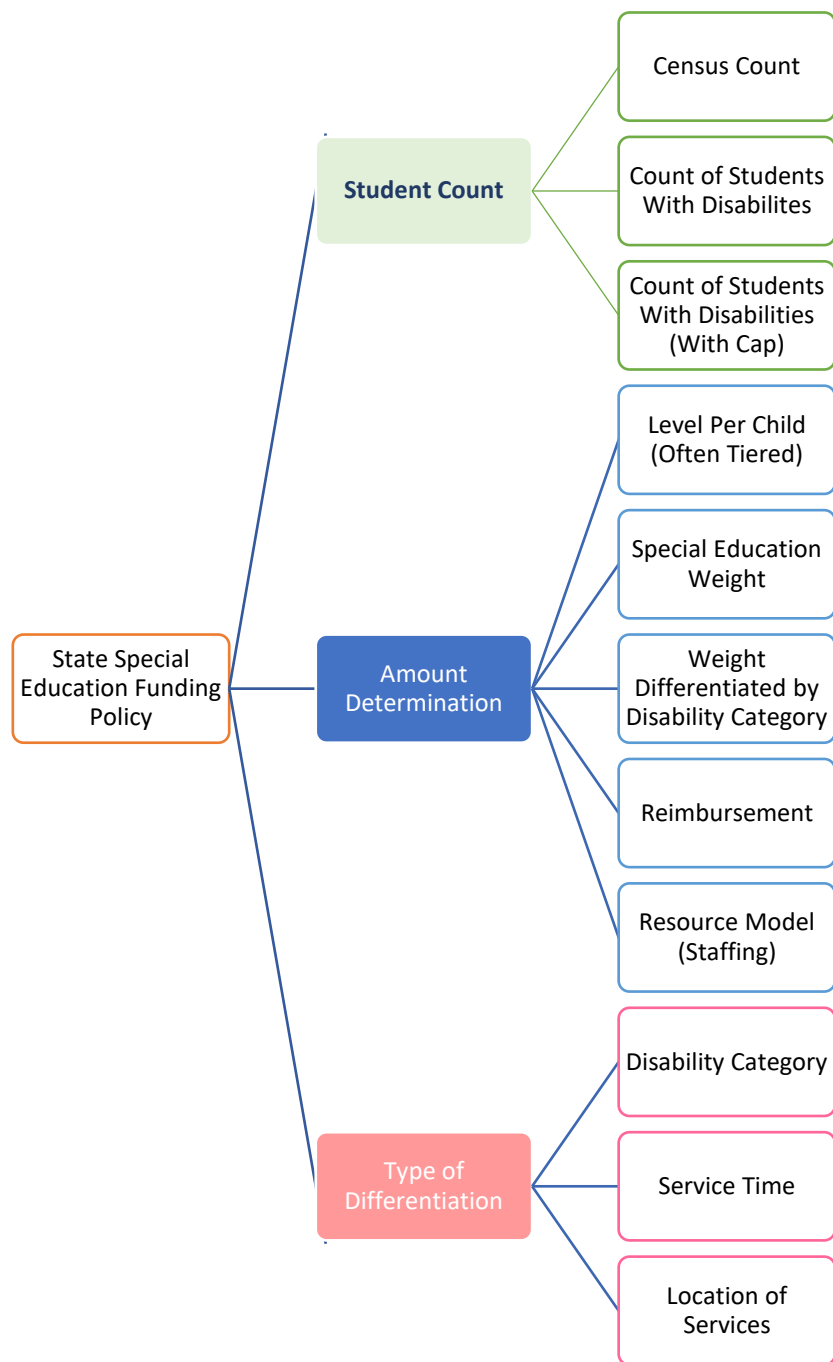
State Special Education Funding Policy

Student Count

Census Count

Count of Students With Disabilites

Count of Students With Disabilities (With Cap)

Amount Determination

Level Per Child (Often Tiered)

Special Education Weight

Weight Differentiated by Disability Category

Reimbursement

Resource Model (Staffing)

Type of Differentiation

Disability Category

Service Time

Location of Services